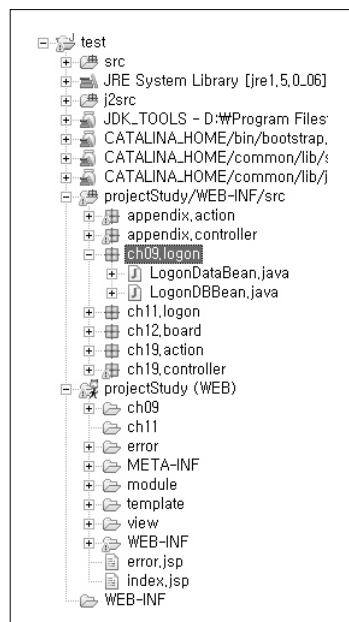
test
src
JRE System Library [jre1.5.0_06]
j2src
JDK_TOOLS - D:₩Program Files
CATALINA_HOME/bin/bootstrap.
CATALINA_HOME/common/lib/s
CATALINA_HOME/common/lib/j
projectStudy/WEB-INF/src
appendix.action
appendix.controller
ch09.logon
LogonDataBean.java
LogonDBBean.java
ch11.logon
ch12.board
ch19.action
ch19.controller
projectStudy (WEB)
ch09
ch11
error
META-INF
module
template
view
WEB-INF
error.jsp
index.jsp
WEB-INF